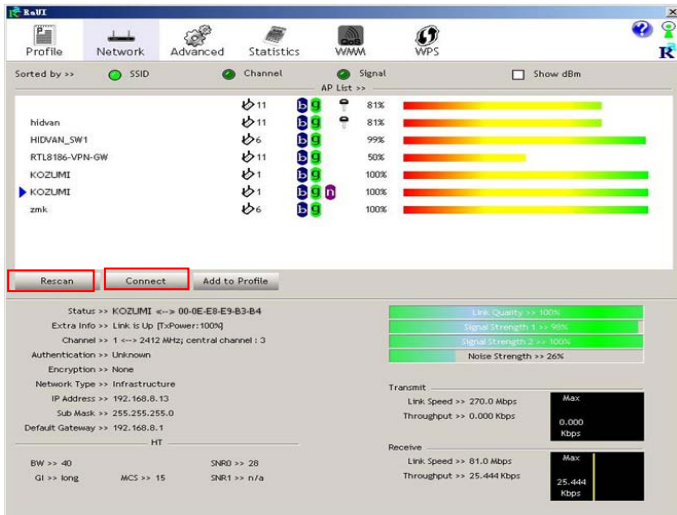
RaUI

Profile Network Advanced Statistics WMM WPS

Sorted by >> SSID Channel Signal Show dBm

AP List >>

| | | | |
|---|---|---|---|
| | 11 | b g | 81% |
| hidvan | 11 | b g | 81% |
| HIDVAN_SW1 | 6 | b g | 99% |
| RTL8186-VPN-GW | 11 | b g | 50% |
| KOZUMI | 1 | b g | 100% |
| KOZUMI | 1 | b g n | 100% |
| zmk | 6 | b g | 100% |

Rescan Connect Add to Profile

Status >> KOZUMI <--> 00-0E-E8-E9-B3-B4
Extra Info >> Link is Up [TxPower:100%]
Channel >> 1 <--> 2412 MHz; central channel : 3
Authentication >> Unknown
Encryption >> None
Network Type >> Infrastructure
IP Address >> 192.168.8.13
Sub Mask >> 255.255.255.0
Default Gateway >> 192.168.8.1

HT

BW >> 40 SNR0 >> 28
GI >> long MCS >> 15 SNR1 >> n/a

Link Quality >> 100%
Signal Strength 1 >> 98%
Signal Strength 2 >> 100%
Noise Strength >> 26%

Transmit
Link Speed >> 270.0 Mbps
Throughput >> 0.000 Kbps
Max
0.000 Kbps

Receive
Link Speed >> 81.0 Mbps
Throughput >> 25.444 Kbps
Max
25.444 Kbps